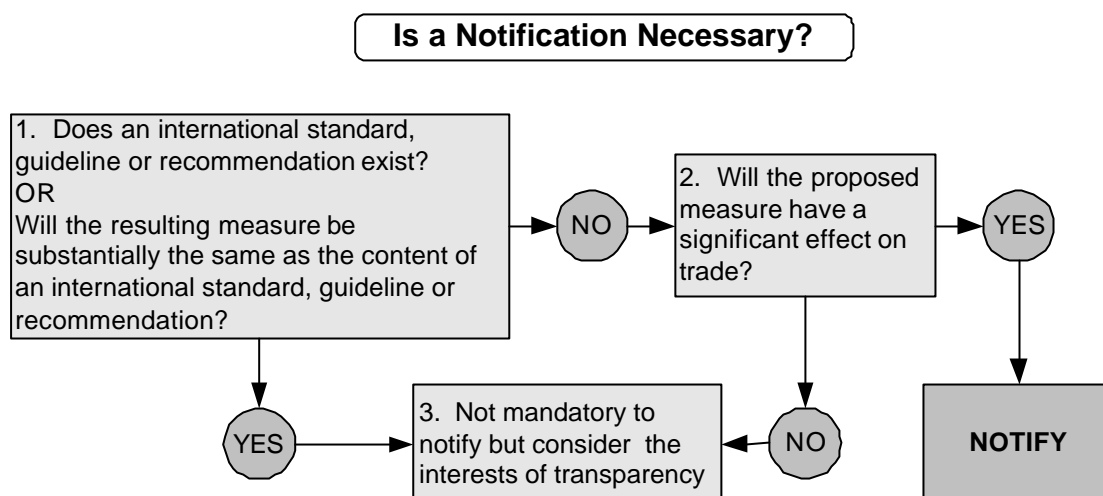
Is a Notification Necessary?

1. Does an international standard, guideline or recommendation exist?
OR
Will the resulting measure be substantially the same as the content of an international standard, guideline or recommendation?

NO

2. Will the proposed measure have a significant effect on trade?

YES

YES

3. Not mandatory to notify but consider the interests of transparency

NO

NOTIFY